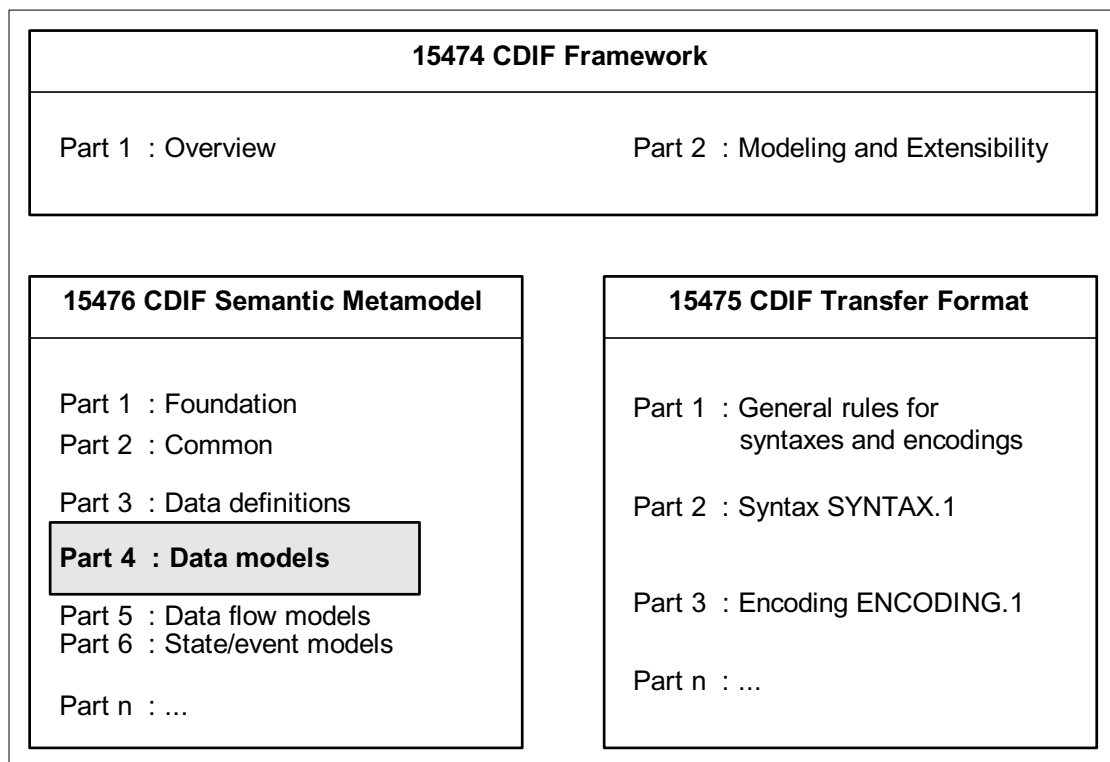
15474 CDIF Framework

Part 1 : Overview

Part 2 : Modeling and Extensibility

15476 CDIF Semantic Metamodel

Part 1 : Foundation
Part 2 : Common
Part 3 : Data definitions
Part 4 : Data models
Part 5 : Data flow models
Part 6 : State/event models
Part n : ...

15475 CDIF Transfer Format

Part 1 : General rules for syntaxes and encodings
Part 2 : Syntax SYNTAX.1
Part 3 : Encoding ENCODING.1
Part n : ...